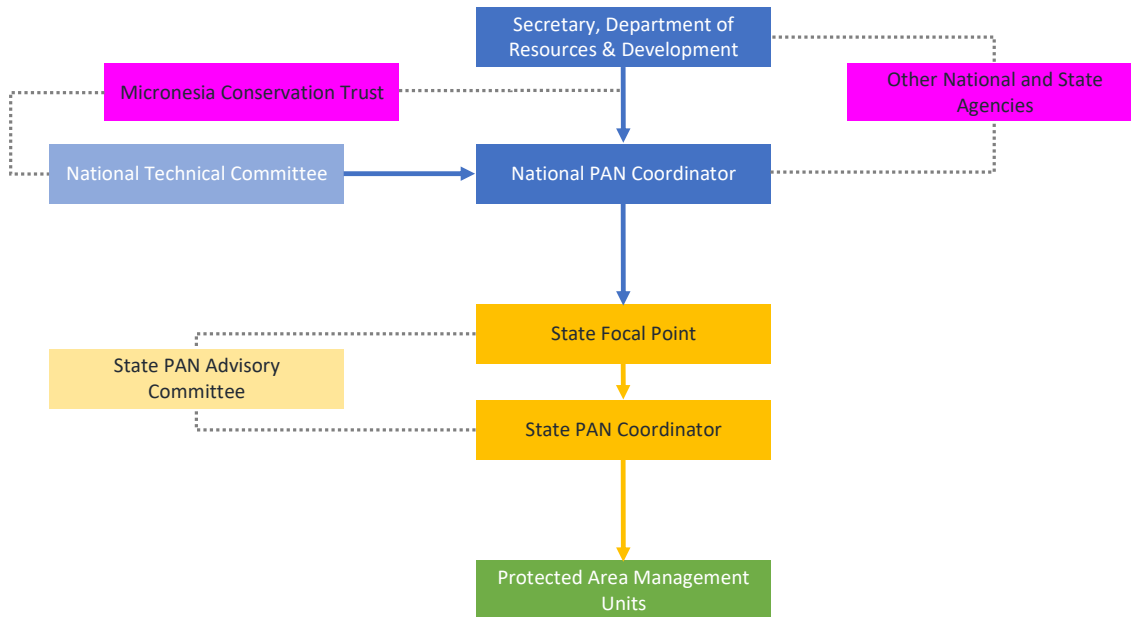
Secretary, Department of Resources & Development

Micronesia Conservation Trust

Other National and State Agencies

National Technical Committee

National PAN Coordinator

State Focal Point

State PAN Advisory Committee

State PAN Coordinator

Protected Area Management Units